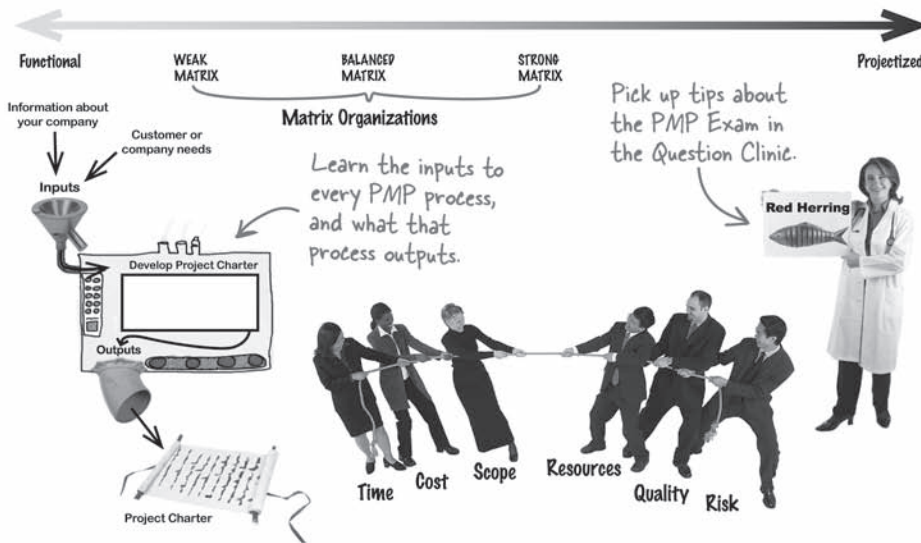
Functional

WEAK MATRIX

BALANCED MATRIX

STRONG MATRIX

Projectized

Matrix Organizations

Pick up tips about the PMP Exam in the Question Clinic.

Information about your company

Customer or company needs

Inputs

Learn the inputs to every PMP process, and what that process outputs.

Develop Project Charter

Outputs

Red Herring

Project Charter

Time

Cost

Scope

Resources

Quality

Risk